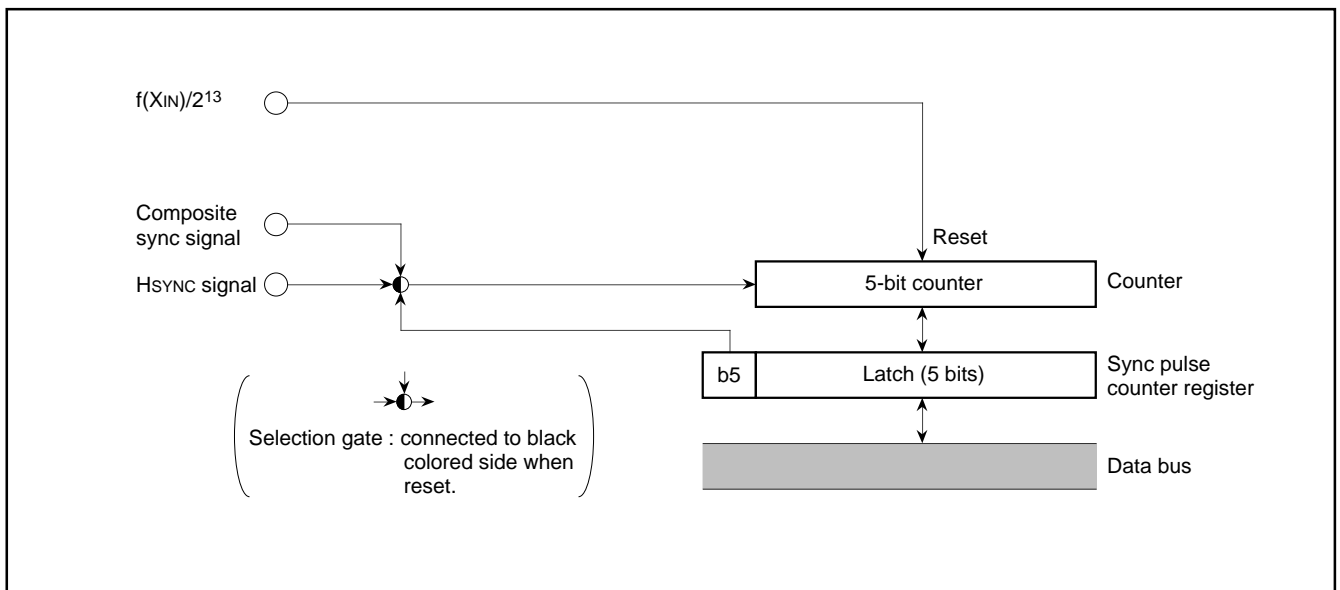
$f(X_{IN})/2^{13}$

Composite sync signal

HSYNC signal

Reset

5-bit counter

Counter

b5

Latch (5 bits)

Sync pulse counter register

Data bus

Selection gate : connected to black colored side when reset.